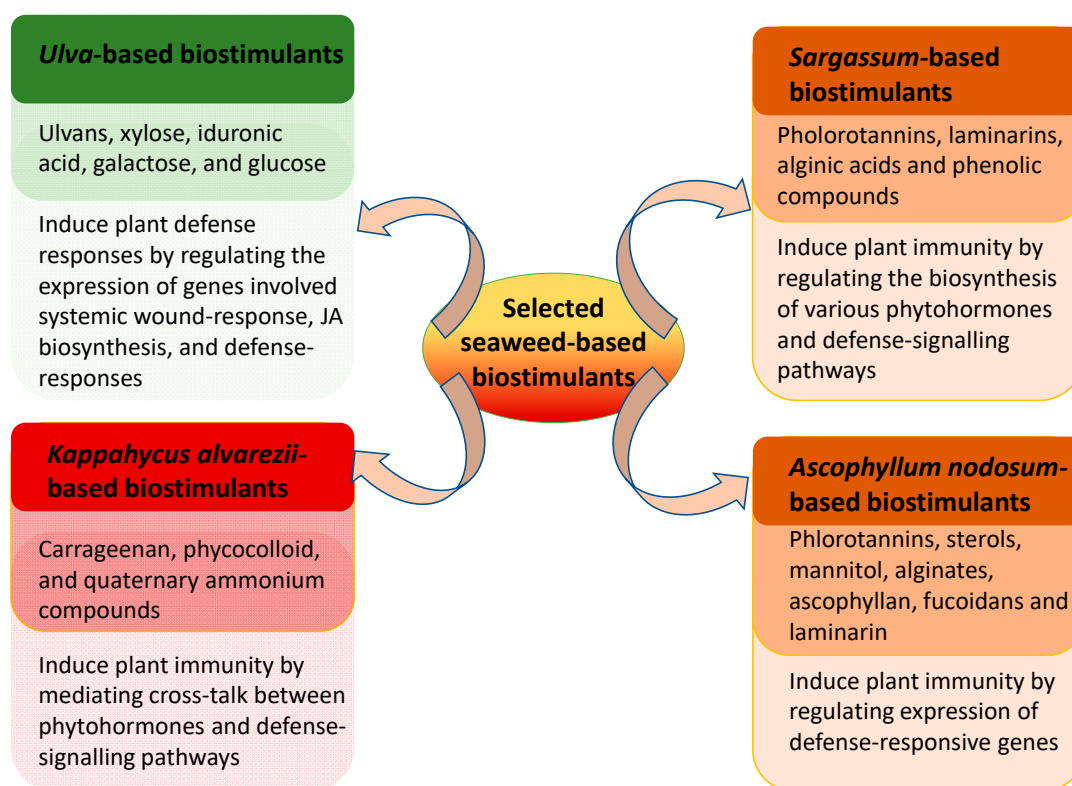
Ulva-based biostimulants

Ulvans, xylose, iduronic acid, galactose, and glucose

Induce plant defense responses by regulating the expression of genes involved systemic wound-response, JA biosynthesis, and defense-responses

Sargassum-based biostimulants

Pholorotannins, laminarins, alginic acids and phenolic compounds

Induce plant immunity by regulating the biosynthesis of various phytohormones and defense-signalling pathways

Selected seaweed-based biostimulants

Kappahycus alvarezii-based biostimulants

Carrageenan, phycocolloid, and quaternary ammonium compounds

Induce plant immunity by mediating cross-talk between phytohormones and defense-signalling pathways

Ascophyllum nodosum-based biostimulants

Phlorotannins, sterols, mannitol, alginates, ascophyllan, fucoidans and laminarin

Induce plant immunity by regulating expression of defense-responsive genes